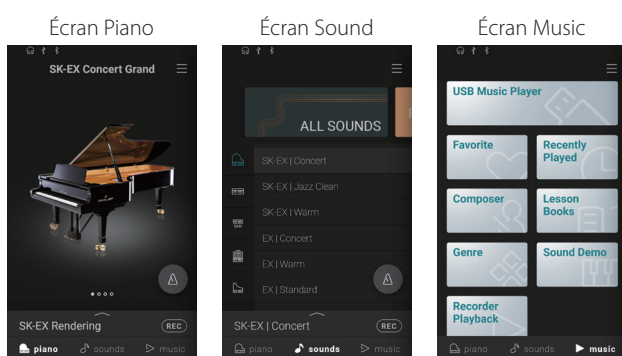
Écran Piano

SK-EX Concert Grand

SK-EX Rendering
REC
piano sounds music

Écran Sound

ALL SOUNDS

SK-EX | Concert
SK-EX | Jazz Clean
SK-EX | Warm
EX | Concert
EX | Warm
EX | Standard

SK-EX | Concert
REC
piano sounds music

Écran Music

USB Music Player
Favorite
Recently Played
Composer
Lesson Books
Genre
Sound Demo
Recorder Playback

piano sounds music